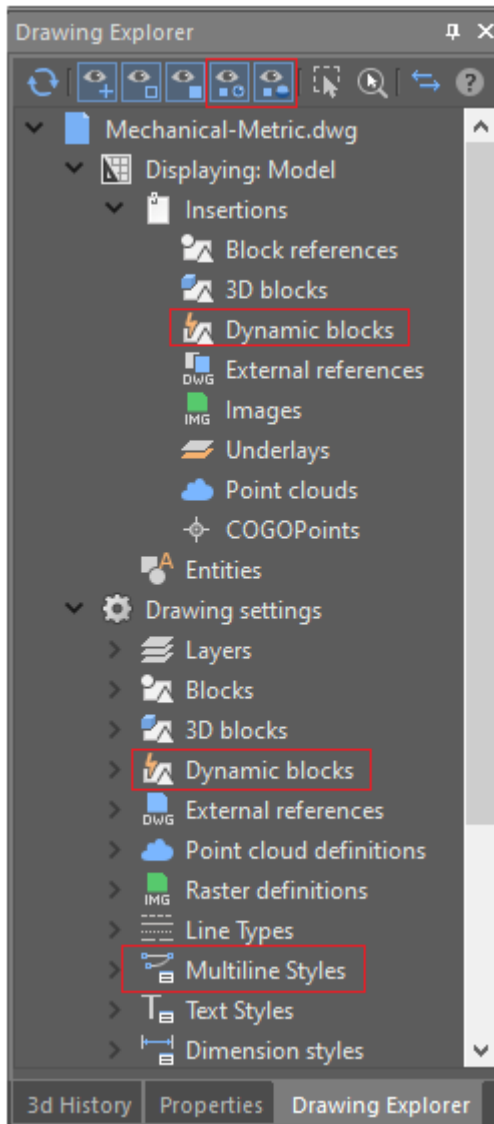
Drawing Explorer

Mechanical-Metric.dwg
Displaying: Model
Insertions
Block references
3D blocks
Dynamic blocks
DWG External references
IMG Images
Underlays
Point clouds
COGOPoints
Entities
Drawing settings
Layers
Blocks
3D blocks
Dynamic blocks
DWG External references
Point cloud definitions
IMG Raster definitions
Line Types
Multiline Styles
Text Styles
Dimension styles

3d History
Properties
Drawing Explorer